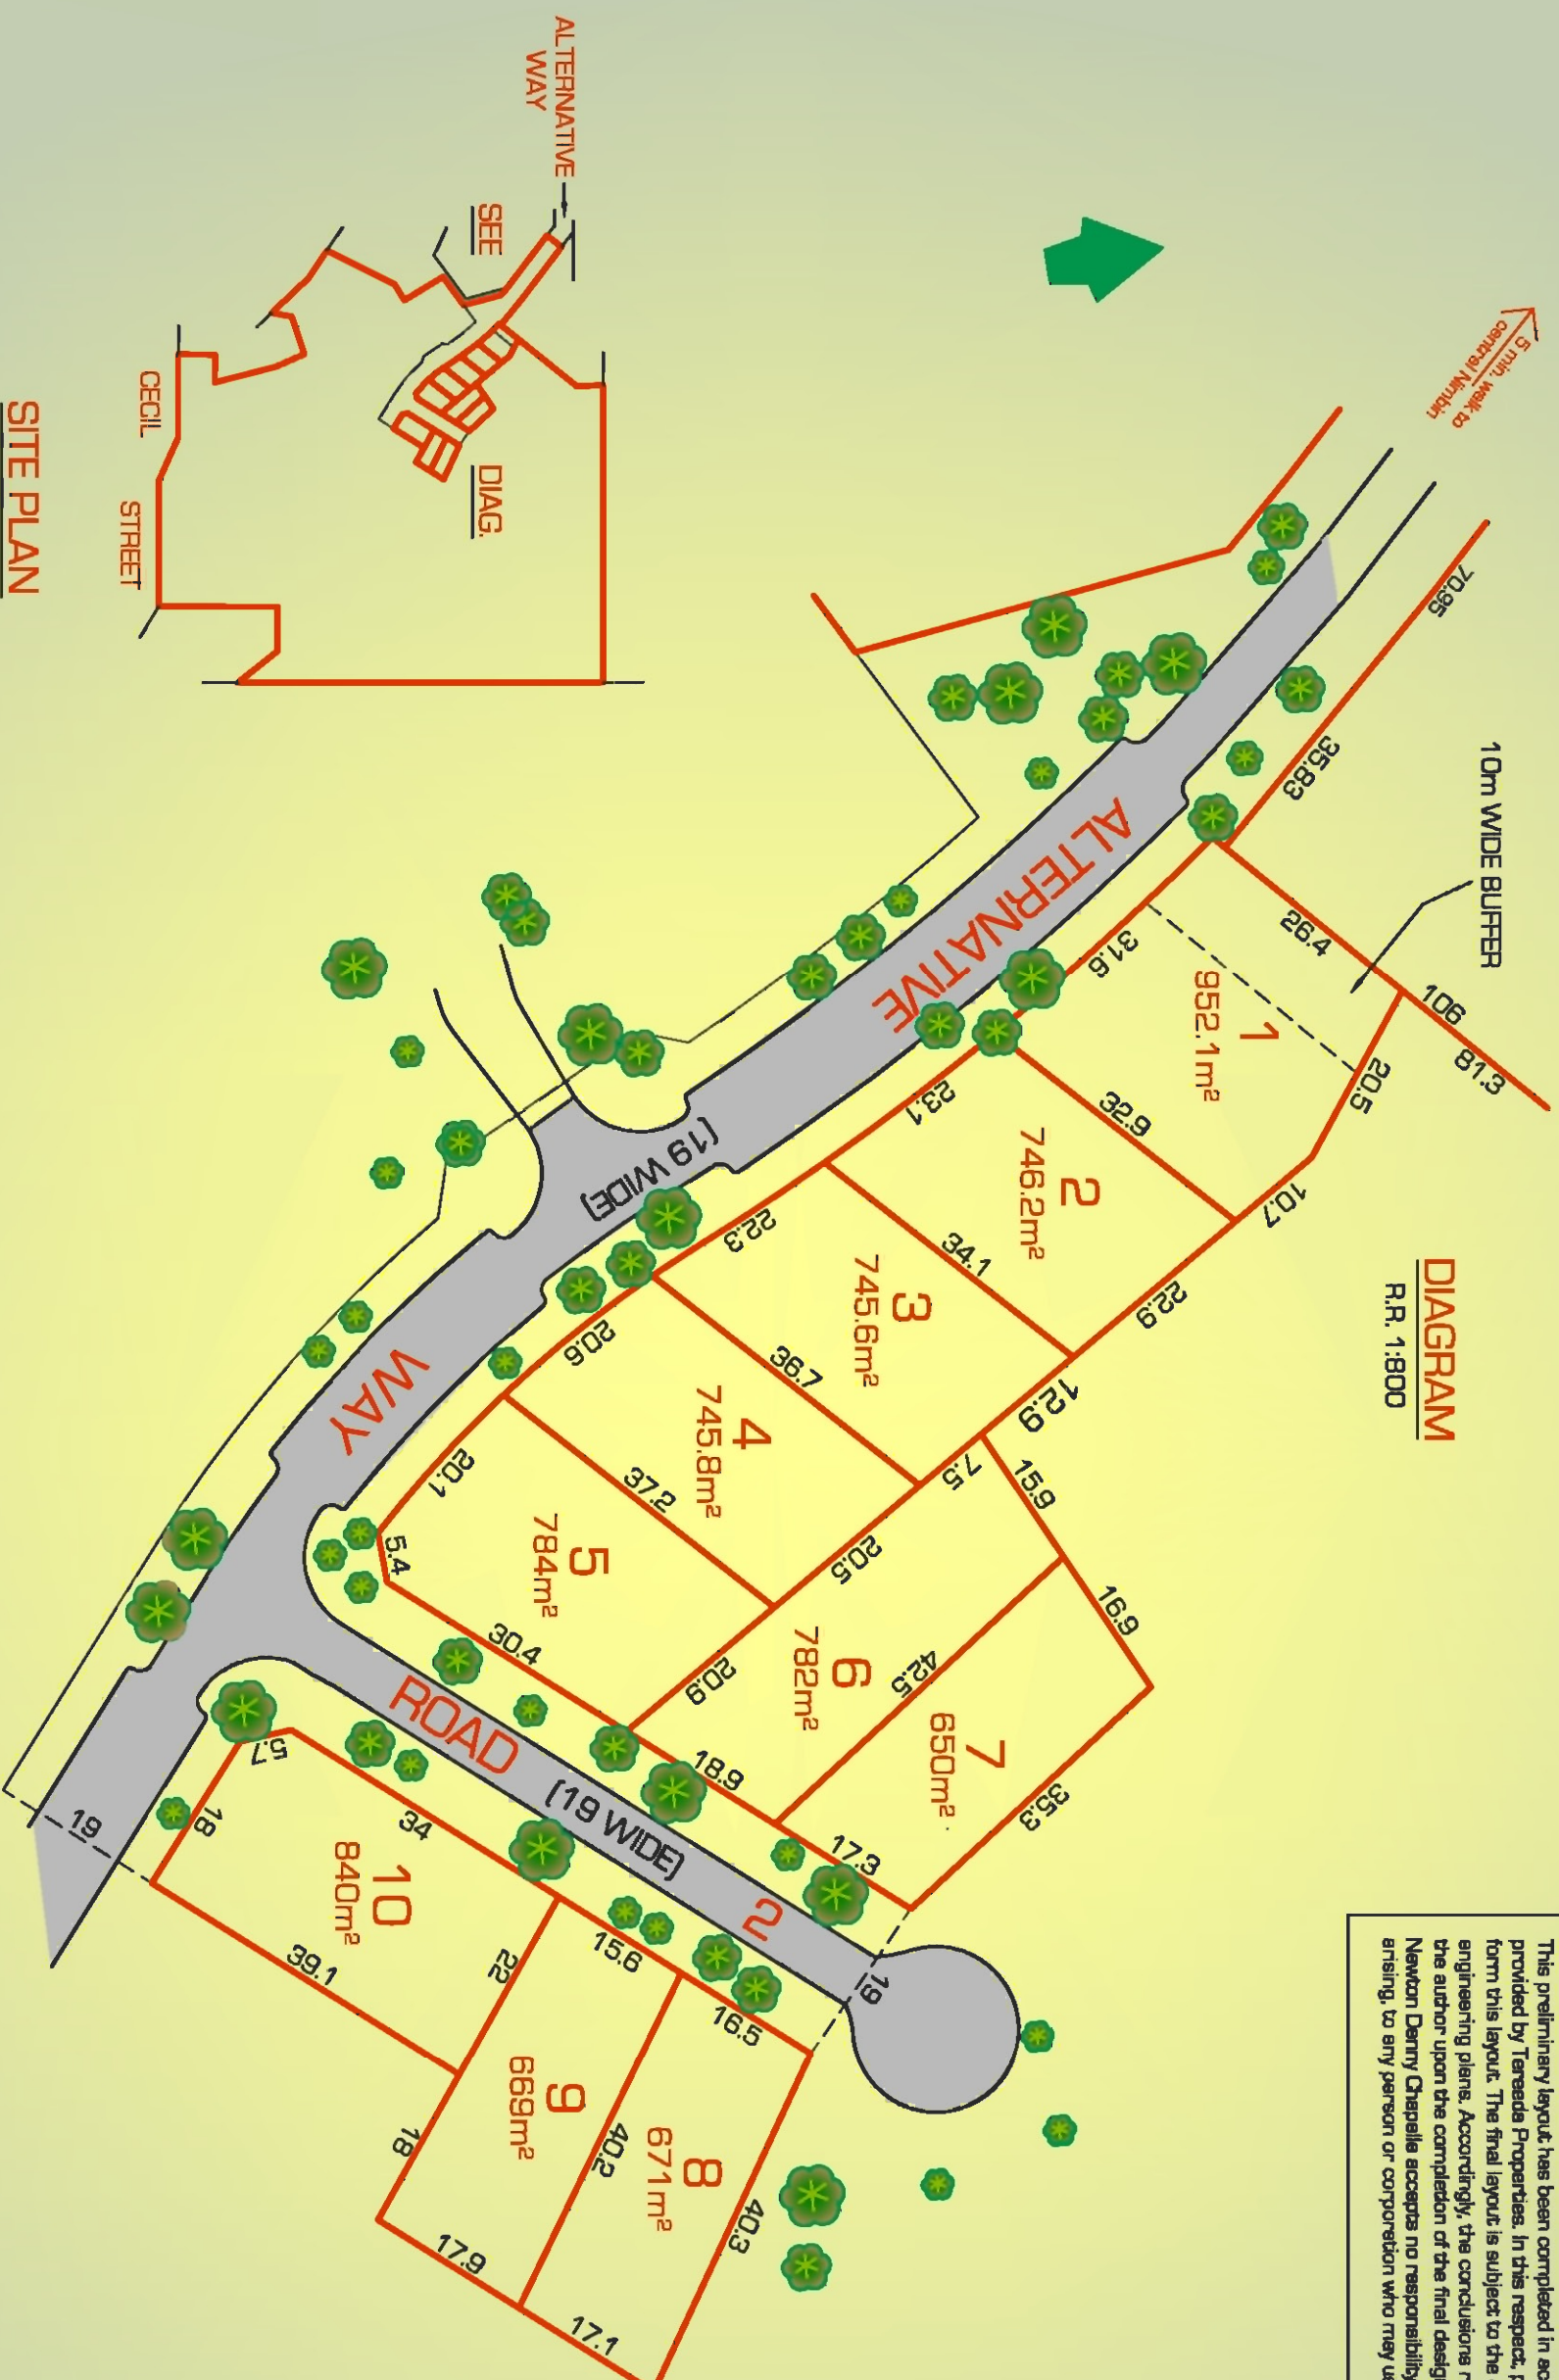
5 min. walk to central Nimbin

DIAGRAM
R.R. 1:800

10m WIDE BUFFER

ALTERNATIVE WAY

SEE DIAG.

CECIL STREET

SITE PLAN

ALTERNATIVE WAY (19 WIDE)

ROAD 2 (19 WIDE)

1
952.1m²

2
746.2m²

3
745.6m²

4
745.8m²

5
784m²

6
782m²

7
650m²

8
671m²

9
669m²

10
840m²

70.95
35.83
26.4
106
81.3
31.6
20.5
32.9
10.7
23.1
34.1
22.9
22.3
36.7
12.9
20.6
37.2
7.5
15.9
20.1
5.4
20.5
16.9
30.4
20.9
42.5
18.9
35.3
17.3
5.7
34
18
19
19
39.1
22
15.6
16.5
18
40.2
40.3
17.9
17.1

This preliminary layout has been completed in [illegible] provided by Tereeda Properties. In this respect, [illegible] form this layout. The final layout is subject to the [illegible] engineering plans. Accordingly, the conclusions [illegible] the author upon the completion of the final desig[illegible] Newton Denny Chapelle accepts no responsibility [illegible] arising, to any person or corporation who may u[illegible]